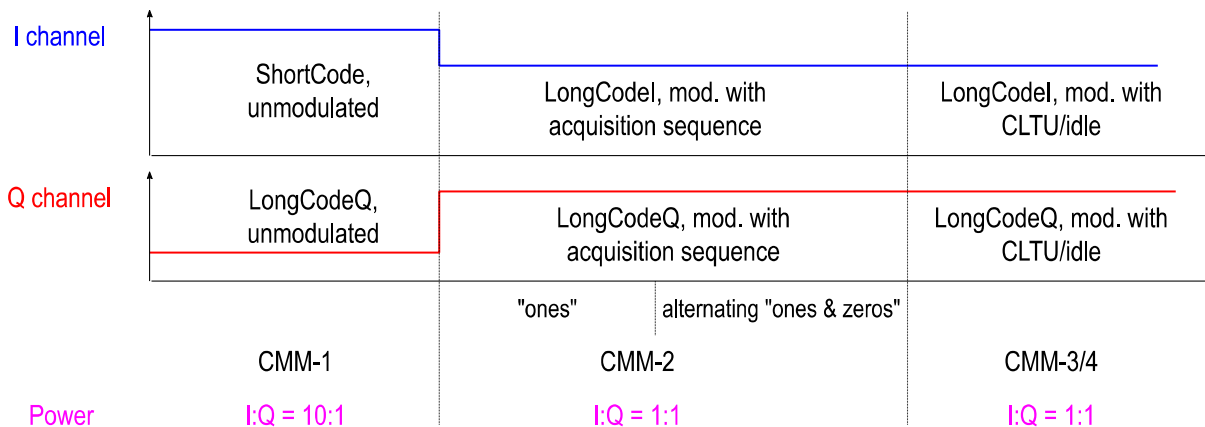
I channel

ShortCode, unmodulated

LongCodeI, mod. with acquisition sequence

LongCodeI, mod. with CLTU/idle

Q channel

LongCodeQ, unmodulated

LongCodeQ, mod. with acquisition sequence

LongCodeQ, mod. with CLTU/idle

"ones"

alternating "ones & zeros"

CMM-1

CMM-2

CMM-3/4

Power

I:Q = 10:1

I:Q = 1:1

I:Q = 1:1